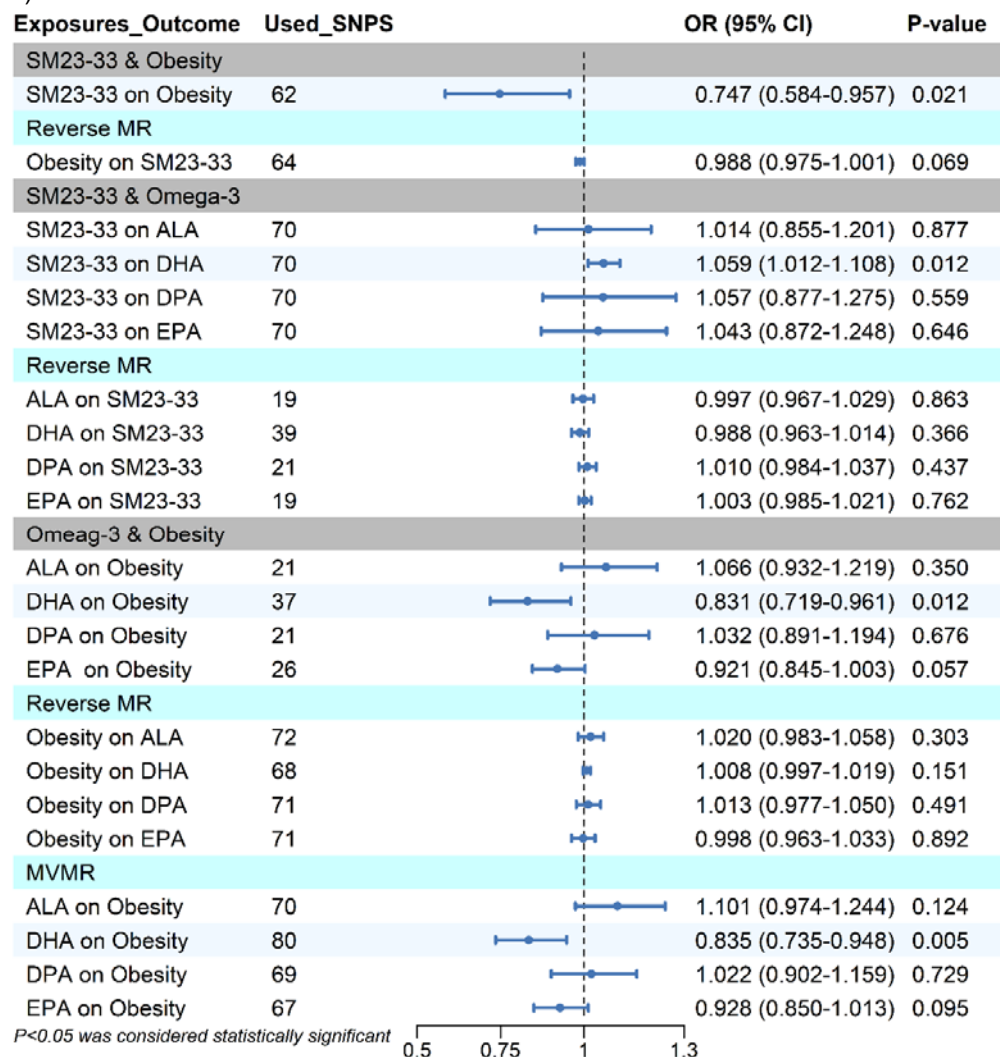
| Exposures_Outcome | Used_SNPS | OR (95% CI) | P-value |
|---|---|---|---|
| SM23-33 & Obesity | | | |
| SM23-33 on Obesity | 62 | 0.747 (0.584-0.957) | 0.021 |
| Reverse MR | | | |
| Obesity on SM23-33 | 64 | 0.988 (0.975-1.001) | 0.069 |
| SM23-33 & Omega-3 | | | |
| SM23-33 on ALA | 70 | 1.014 (0.855-1.201) | 0.877 |
| SM23-33 on DHA | 70 | 1.059 (1.012-1.108) | 0.012 |
| SM23-33 on DPA | 70 | 1.057 (0.877-1.275) | 0.559 |
| SM23-33 on EPA | 70 | 1.043 (0.872-1.248) | 0.646 |
| Reverse MR | | | |
| ALA on SM23-33 | 19 | 0.997 (0.967-1.029) | 0.863 |
| DHA on SM23-33 | 39 | 0.988 (0.963-1.014) | 0.366 |
| DPA on SM23-33 | 21 | 1.010 (0.984-1.037) | 0.437 |
| EPA on SM23-33 | 19 | 1.003 (0.985-1.021) | 0.762 |
| Omeag-3 & Obesity | | | |
| ALA on Obesity | 21 | 1.066 (0.932-1.219) | 0.350 |
| DHA on Obesity | 37 | 0.831 (0.719-0.961) | 0.012 |
| DPA on Obesity | 21 | 1.032 (0.891-1.194) | 0.676 |
| EPA on Obesity | 26 | 0.921 (0.845-1.003) | 0.057 |
| Reverse MR | | | |
| Obesity on ALA | 72 | 1.020 (0.983-1.058) | 0.303 |
| Obesity on DHA | 68 | 1.008 (0.997-1.019) | 0.151 |
| Obesity on DPA | 71 | 1.013 (0.977-1.050) | 0.491 |
| Obesity on EPA | 71 | 0.998 (0.963-1.033) | 0.892 |
| MVMR | | | |
| ALA on Obesity | 70 | 1.101 (0.974-1.244) | 0.124 |
| DHA on Obesity | 80 | 0.835 (0.735-0.948) | 0.005 |
| DPA on Obesity | 69 | 1.022 (0.902-1.159) | 0.729 |
| EPA on Obesity | 67 | 0.928 (0.850-1.013) | 0.095 |

P<0.05 was considered statistically significant

0.5 0.75 1 1.3